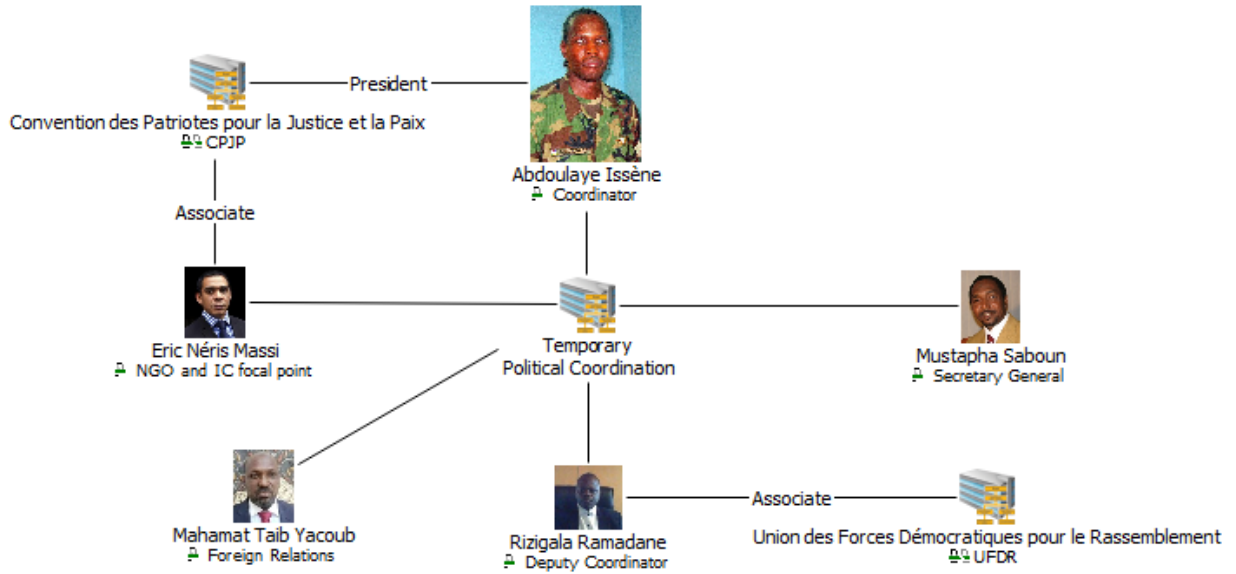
President

Convention des Patriotes pour la Justice et la Paix
CPJP

Abdoulaye Issène
Coordinator

Associate

Eric Néris Massi
NGO and IC focal point

Temporary
Political Coordination

Mustapha Saboun
Secretary General

Mahamat Taib Yacoub
Foreign Relations

Rizigala Ramadane
Deputy Coordinator

Associate

Union des Forces Démocratiques pour le Rassemblement
UFDR